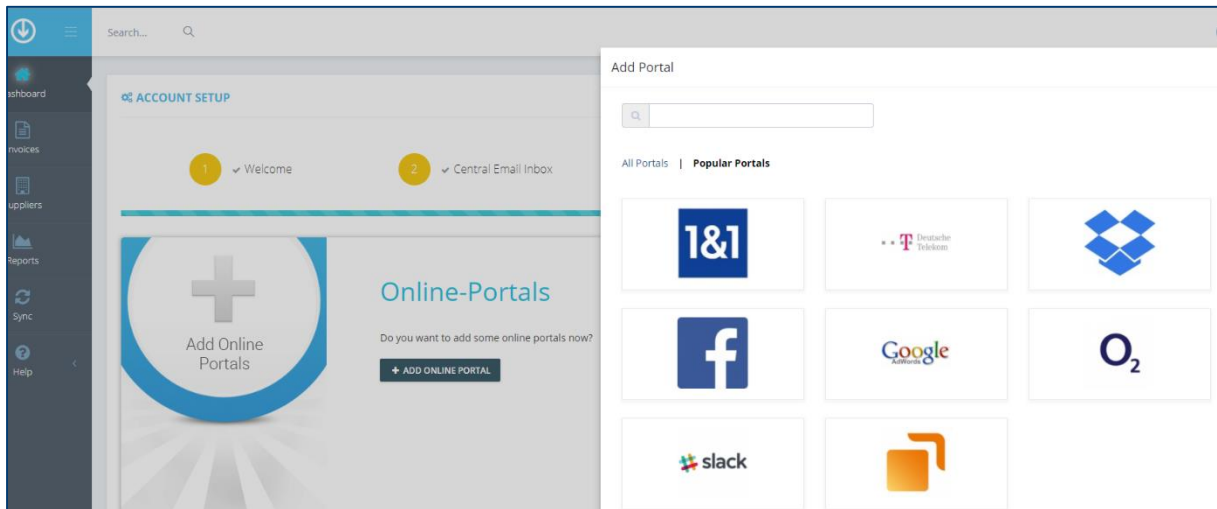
Search...

ashboard

nvoices

uppliers

Reports

Sync

Help

ACCOUNT SETUP

1 ✔ Welcome

2 ✔ Central Email Inbox

Add Online Portals

Online-Portals

Do you want to add some online portals now?

+ ADD ONLINE PORTAL

Add Portal

All Portals | Popular Portals

1&1

T Deutsche Telekom

f

Google AdWords

$O_2$

slack